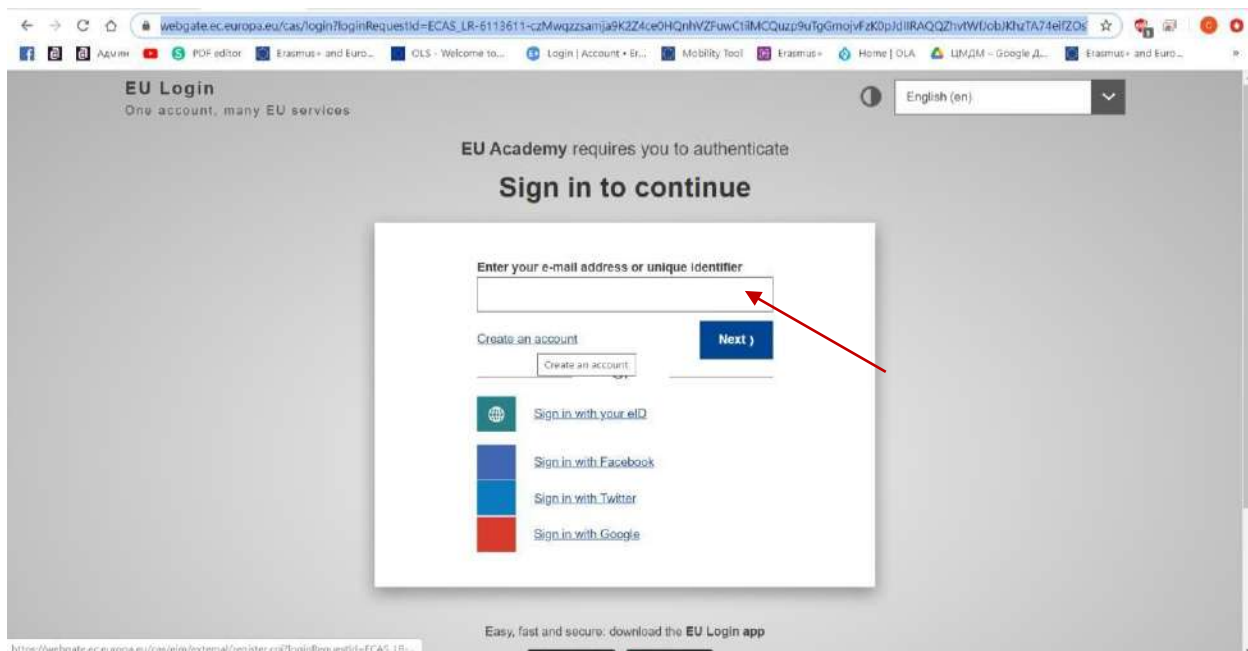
webgate.ec.europa.eu/cas/login?loginRequestId=ECAS_LR-6113611-czMwqzzsamja9K2Z4ce0HQnhVZFuwC1iMCQuzp9uTgGmojvFzK0pJdIIRAQQZhvtWfJobJKhzTA74elfZOs

Адміні PDF editor Erasmus+ and Euro... OLS - Welcome to... Login | Account • Er... Mobility Tool Erasmus+ Home | OLA ЦМДМ – Google Д... Erasmus+ and Euro...

EU Login
One account, many EU services

English (en)

EU Academy requires you to authenticate

Sign in to continue

Enter your e-mail address or unique identifier

Create an account

Next ›

Create an account

Sign in with your eID

Sign in with Facebook

Sign in with Twitter

Sign in with Google

Easy, fast and secure: download the EU Login app

https://webgate.ec.europa.eu/cas/eim/external/register.cgi?loginRequestId=ECAS_LR-...